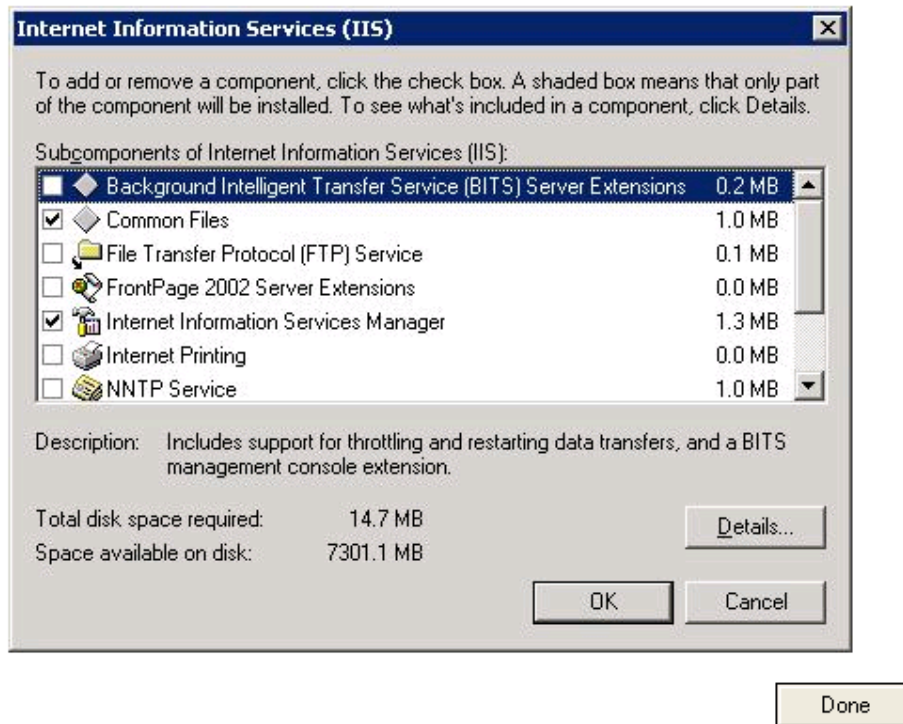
Internet Information Services (IIS)

To add or remove a component, click the check box. A shaded box means that only part of the component will be installed. To see what's included in a component, click Details.

Subcomponents of Internet Information Services (IIS):

| | | |
|---|---|---|
| ☐ | Background Intelligent Transfer Service (BITS) Server Extensions | 0.2 MB |
| ☑ | Common Files | 1.0 MB |
| ☐ | File Transfer Protocol (FTP) Service | 0.1 MB |
| ☐ | FrontPage 2002 Server Extensions | 0.0 MB |
| ☑ | Internet Information Services Manager | 1.3 MB |
| ☐ | Internet Printing | 0.0 MB |
| ☐ | NNTP Service | 1.0 MB |

Description: Includes support for throttling and restarting data transfers, and a BITS management console extension.

Total disk space required: 14.7 MB

Space available on disk: 7301.1 MB

Details...

OK

Cancel

Done